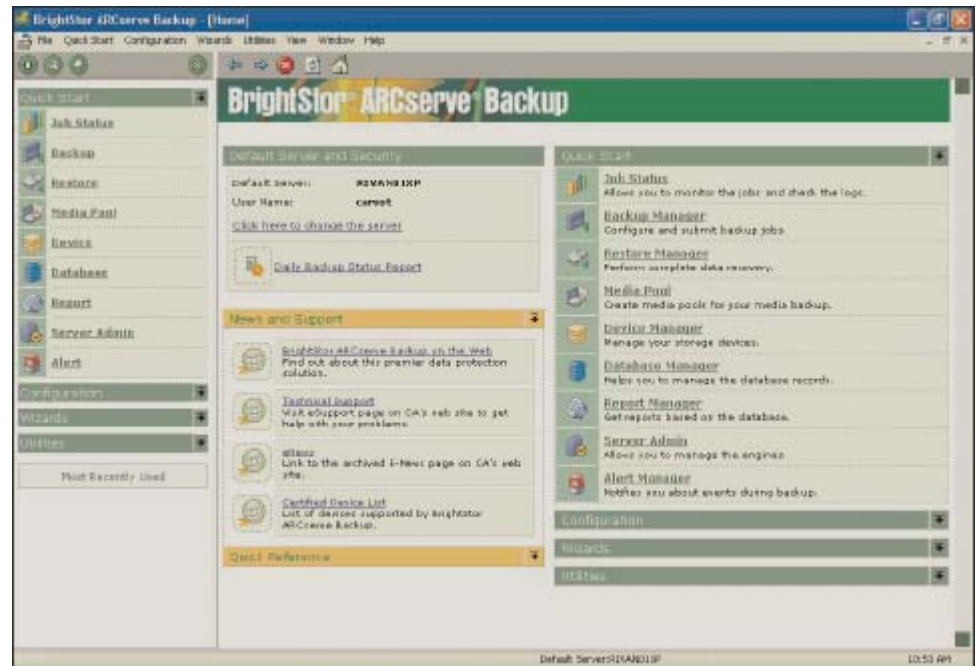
BrightStor ARCserve Backup - [Home]

File Quick Start Configuration Wizards Utilities View Window Help

Quick Start
Job Status
Backup
Restore
Media Pool
Device
Database
Report
Server Admin
Alert
Configuration
Wizards
Utilities
Most Recently Used

BrightStor ARCserve Backup

Default Server and Security
Default Server: RIXAN01XP
User Name: caroot
Click here to change the server
Daily Backup Status Report

News and Support
BrightStor ARCserve Backup on the Web
Find out about this premier data protection solution.
Technical Support
Visit eSupport page on CA's web site to get help with your problems.
eNews
Link to the archived E-News page on CA's web site.
Certified Device List
List of devices supported by BrightStor ARCserve Backup.

Quick Reference

Quick Start
Job Status
Allows you to monitor the jobs and check the logs.
Backup Manager
Configure and submit backup jobs
Restore Manager
Perform complete data recovery.
Media Pool
Create media pools for your media backup.
Device Manager
Manage your storage devices.
Database Manager
Helps you to manage the database records.
Report Manager
Get reports based on the database.
Server Admin
Allows you to manage the engines
Alert Manager
Notifies you about events during backup.
Configuration
Wizards
Utilities

Default Server:RIXAN01XP
10:53 AM